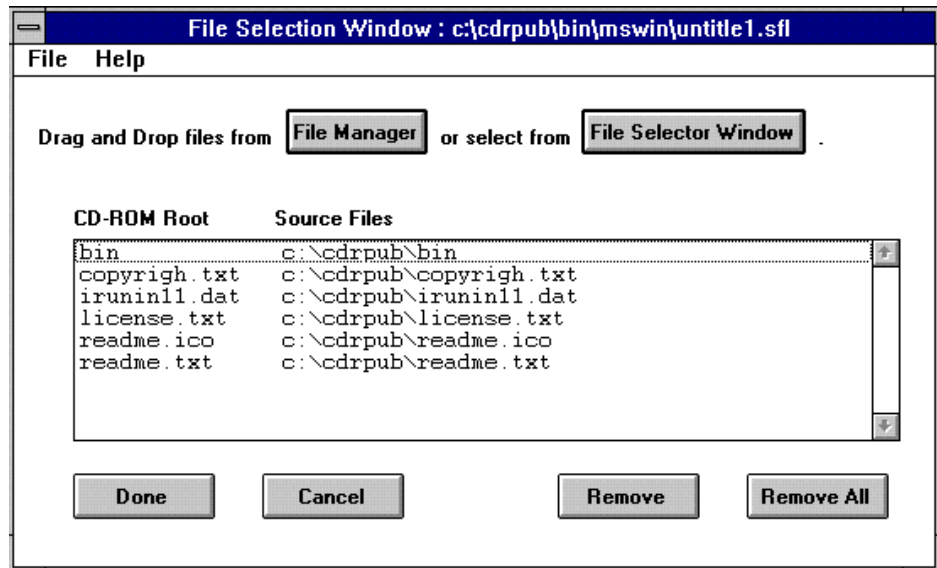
File Selection Window : c:\cdrpub\bin\mswin\untitle1.sfl

File Help

Drag and Drop files from File Manager or select from File Selector Window .

| CD-ROM Root | Source Files |
|---|---|
| bin | c:\cdrpub\bin |
| copyrigh.txt | c:\cdrpub\copyrigh.txt |
| iruninl1.dat | c:\cdrpub\iruninl1.dat |
| license.txt | c:\cdrpub\license.txt |
| readme.ico | c:\cdrpub\readme.ico |
| readme.txt | c:\cdrpub\readme.txt |

Done Cancel Remove Remove All